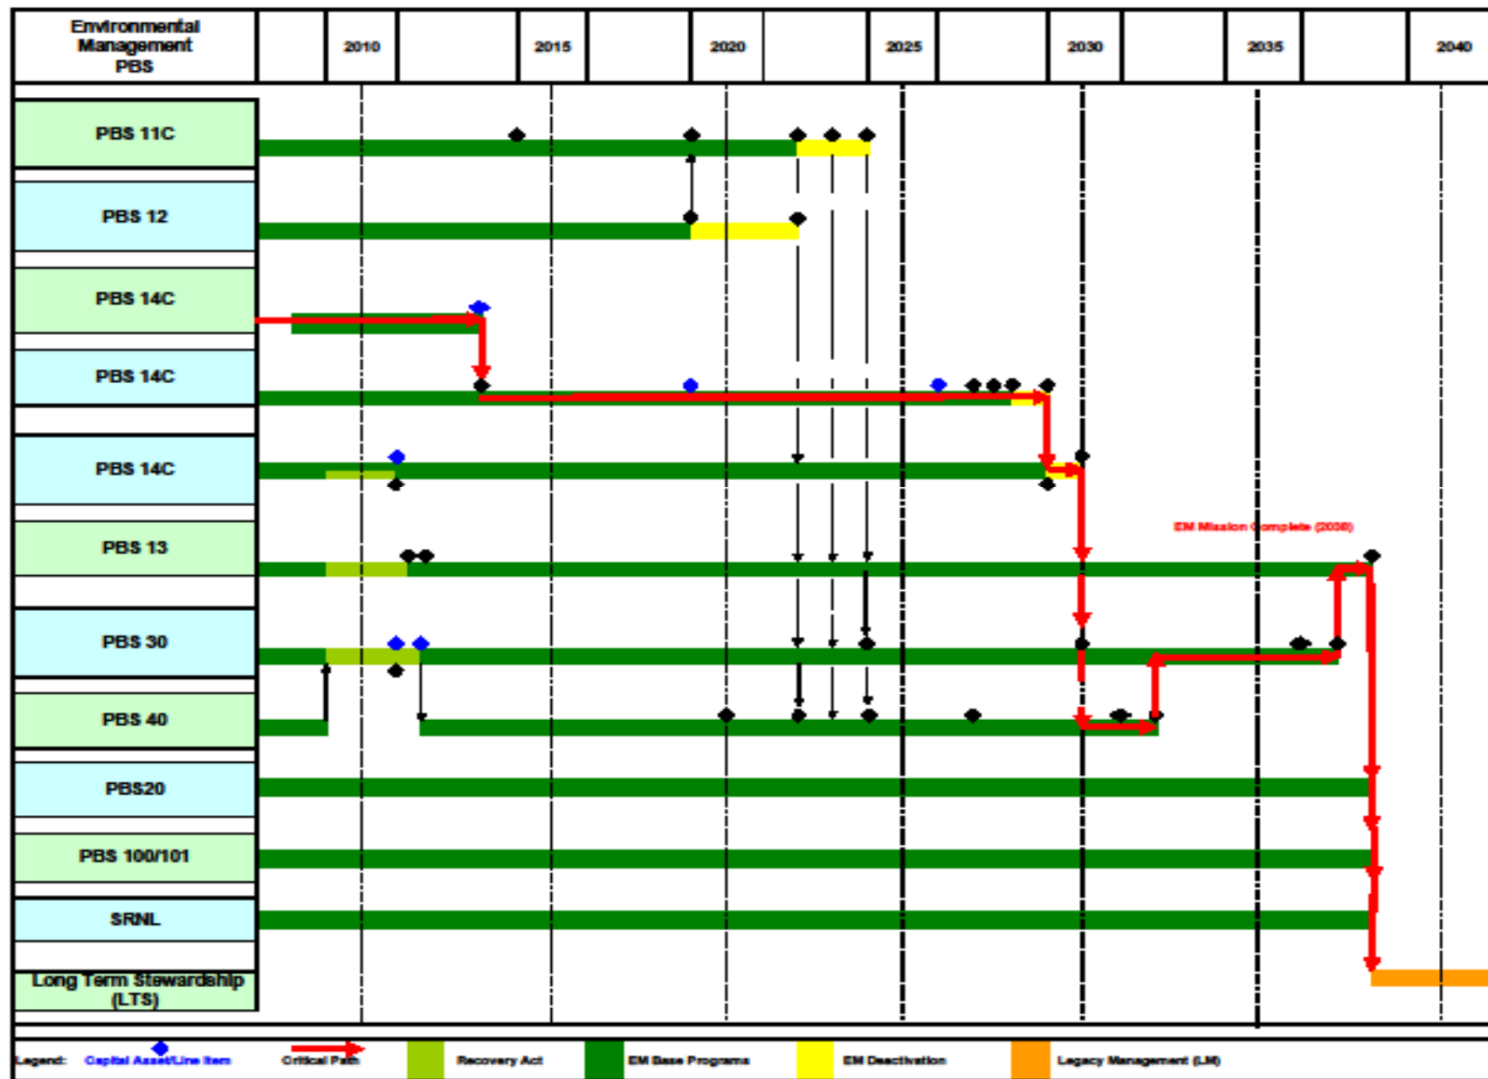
Environmental Management PBS

2010
2015
2020
2025
2030
2035
2040

PBS 11C
PBS 12
PBS 14C
PBS 14C
PBS 14C
PBS 13
PBS 30
PBS 40
PBS20
PBS 100/101
SRNL
Long Term Stewardship (LTS)

EM Mission Complete (2038)

Legend: Capital Asset/Line Item Critical Path Recovery Act EM Base Programs EM Deactivation Legacy Management (LM)